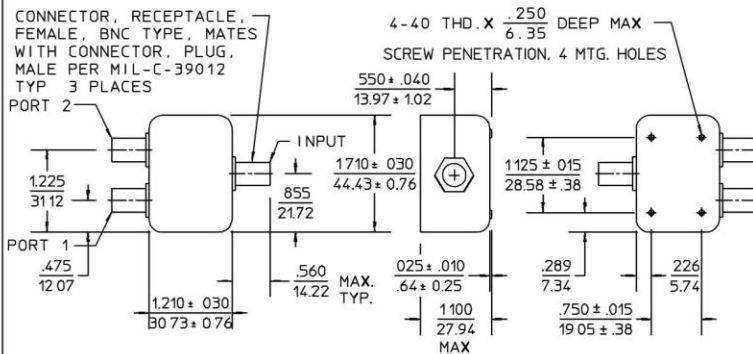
CONNECTOR, RECEPTACLE, FEMALE, BNC TYPE, MATES WITH CONNECTOR, PLUG, MALE PER MIL-C-39012 TYP 3 PLACES

4-40 THD. X $\frac{.250}{6.35}$ DEEP MAX SCREW PENETRATION, 4 MTG. HOLES

PORT 2

INPUT

$\frac{550 \pm .040}{13.97 \pm 1.02}$

$\frac{1710 \pm 030}{44.43 \pm 0.76}$

$\frac{1.125 \pm 015}{28.58 \pm .38}$

$\frac{1.225}{3112}$

$\frac{855}{21.72}$

PORT 1

$\frac{.475}{12 07}$

$\frac{.560}{14.22}$ MAX. TYP.

$\frac{025 \pm .010}{.64 \pm 0.25}$

$\frac{.289}{7.34}$

$\frac{226}{5.74}$

$\frac{1.210 \pm 030}{3073 \pm 076}$

$\frac{1100}{27.94}$ MAX

$\frac{.750 \pm .015}{1905 \pm .38}$